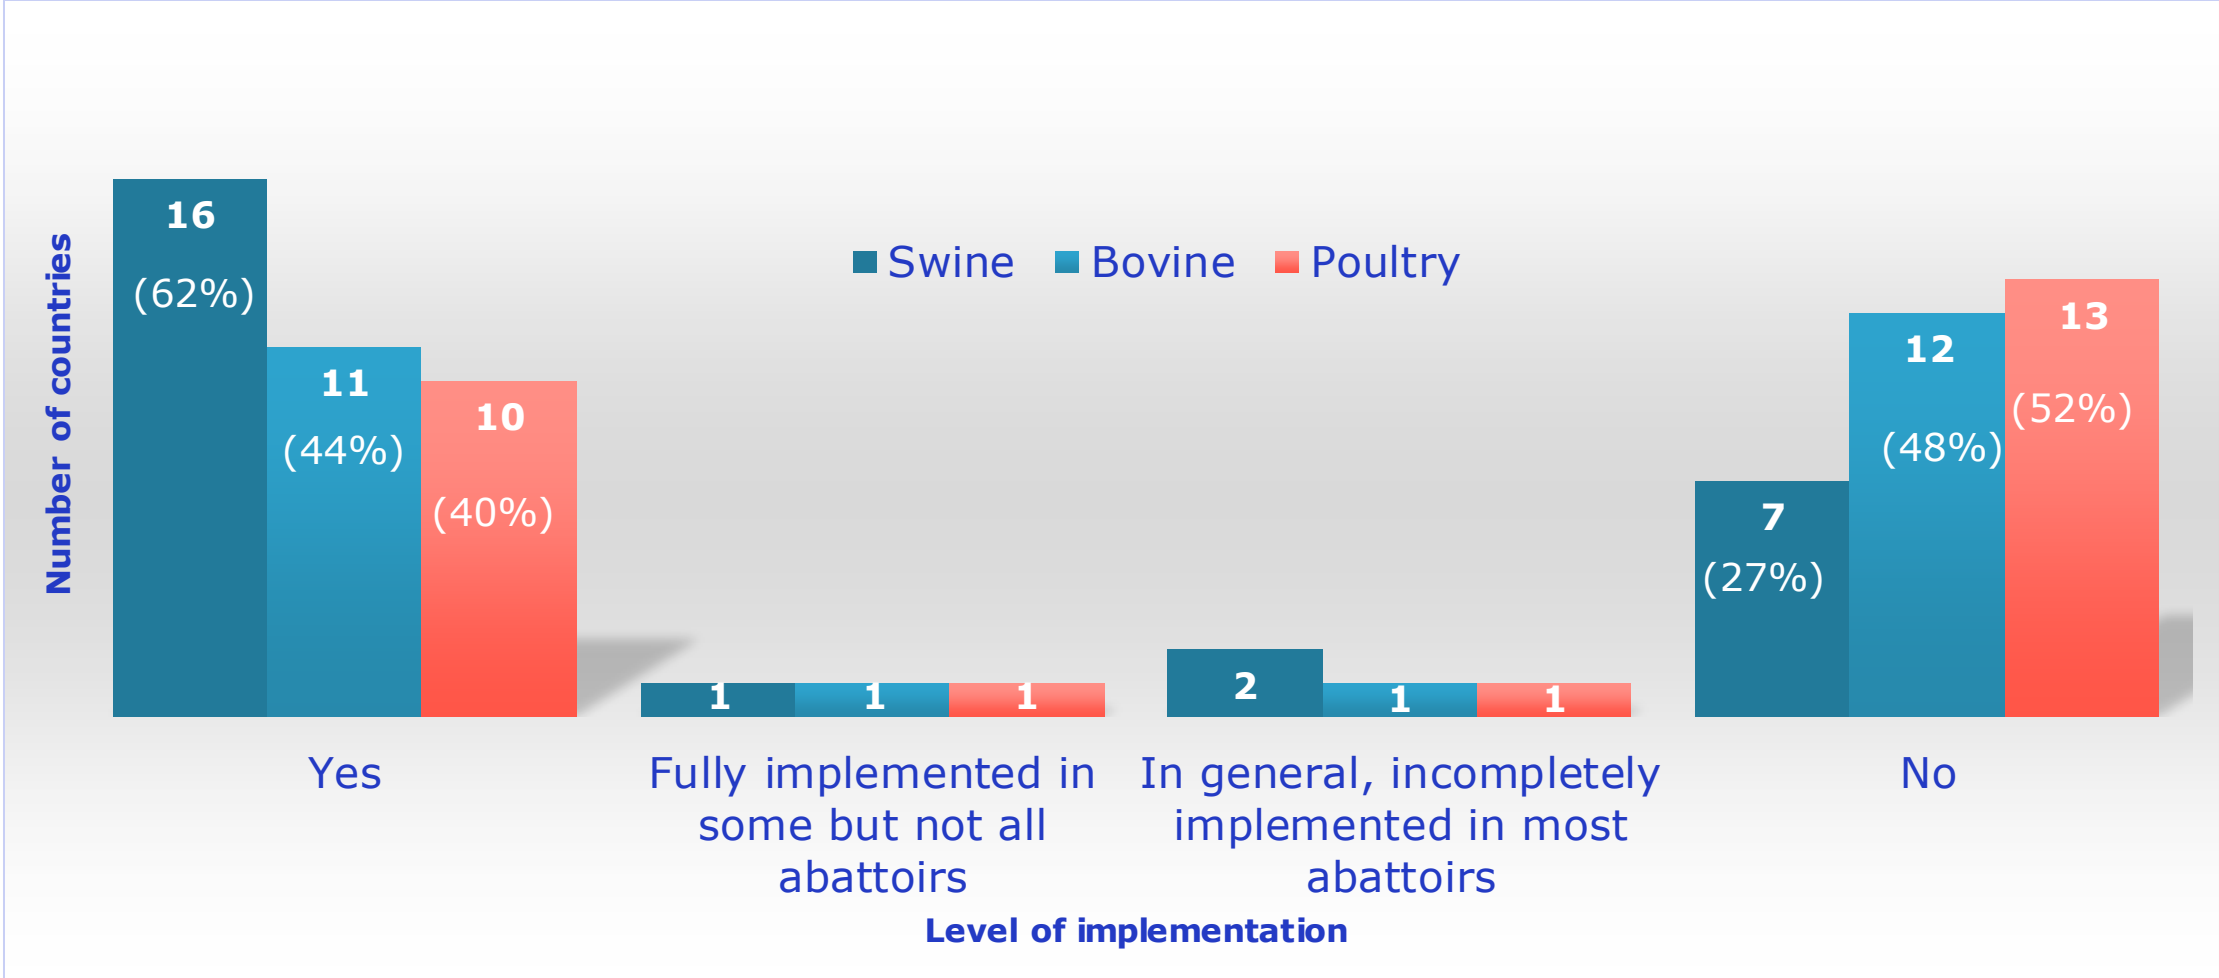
Number of countries

Swine Bovine Poultry

16
(62%)

11
(44%)

10
(40%)

1 1 1

2 1 1

7
(27%)

12
(48%)

13
(52%)

Yes

Fully implemented in some but not all abattoirs

In general, incompletely implemented in most abattoirs

No

Level of implementation